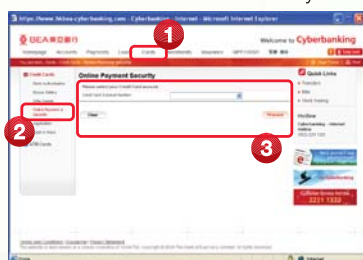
https://www.hkbea-cyberbanking.com - Cyberbanking - Internet - Microsoft Internet Explorer

BEA東亞銀行

Welcome to Cyberbanking

Homepage Accounts Payments Loans Cards Investments Insurance MPF/ORSO 登出

1

Credit Cards

Online Payment Security

Please select your Credit Card account

Clear

Proceed

2

Online Payment Security

3

Quick Links

Hotline

Cyberbanking - Internet Hotline

2211 1333